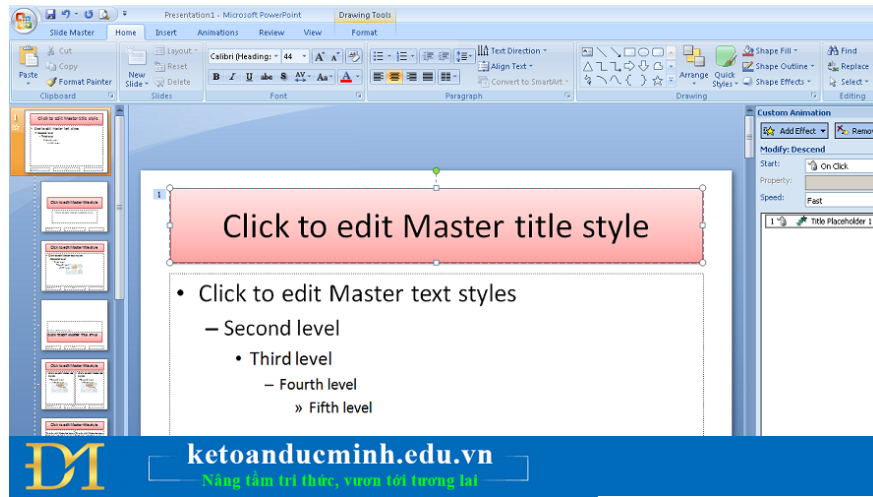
Presentation1 - Microsoft PowerPoint
Drawing Tools
Slide Master
Home
Insert
Animations
Review
View
Format
Cut
Copy
Paste
Format Painter
Clipboard
New Slide
Layout
Reset
Delete
Slides
Calibri (Headings
44
B
I
U
abe
S
AV
Aa
A
Font
Text Direction
Align Text
Convert to SmartArt
Paragraph
Arrange
Quick Styles
Shape Fill
Shape Outline
Shape Effects
Drawing
Find
Replace
Select
Editing
Custom Animation
Add Effect
Remov
Modify: Descend
Start:
On Click
Property:
Speed:
Fast
1
Title Placeholder 1
1
Click to edit Master title style
• Click to edit Master text styles
– Second level
• Third level
– Fourth level
» Fifth level
ketoanducminh.edu.vn
Nâng tầm tri thức, vươn tới tương lai